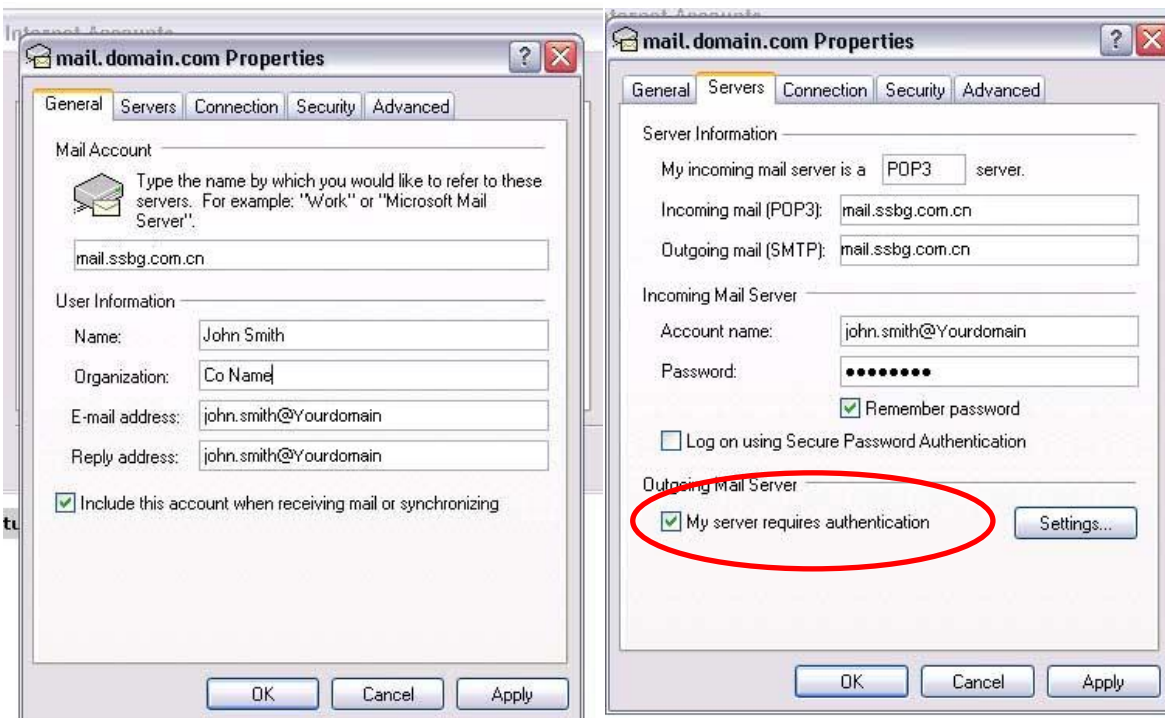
Internet Accounts

mail.domain.com Properties

General | Servers | Connection | Security | Advanced

Mail Account

Type the name by which you would like to refer to these servers. For example: "Work" or "Microsoft Mail Server".

mail.ssbg.com.cn

User Information

Name: John Smith

Organization: Co Name

E-mail address: john.smith@Yourdomain

Reply address: john.smith@Yourdomain

Include this account when receiving mail or synchronizing

OK | Cancel | Apply

tu

Internet Accounts

mail.domain.com Properties

General | Servers | Connection | Security | Advanced

Server Information

My incoming mail server is a POP3 server.

Incoming mail (POP3): mail.ssbg.com.cn

Outgoing mail (SMTP): mail.ssbg.com.cn

Incoming Mail Server

Account name: john.smith@Yourdomain

Password: ••••••••

Remember password

Log on using Secure Password Authentication

Outgoing Mail Server

My server requires authentication

Settings...

OK | Cancel | Apply